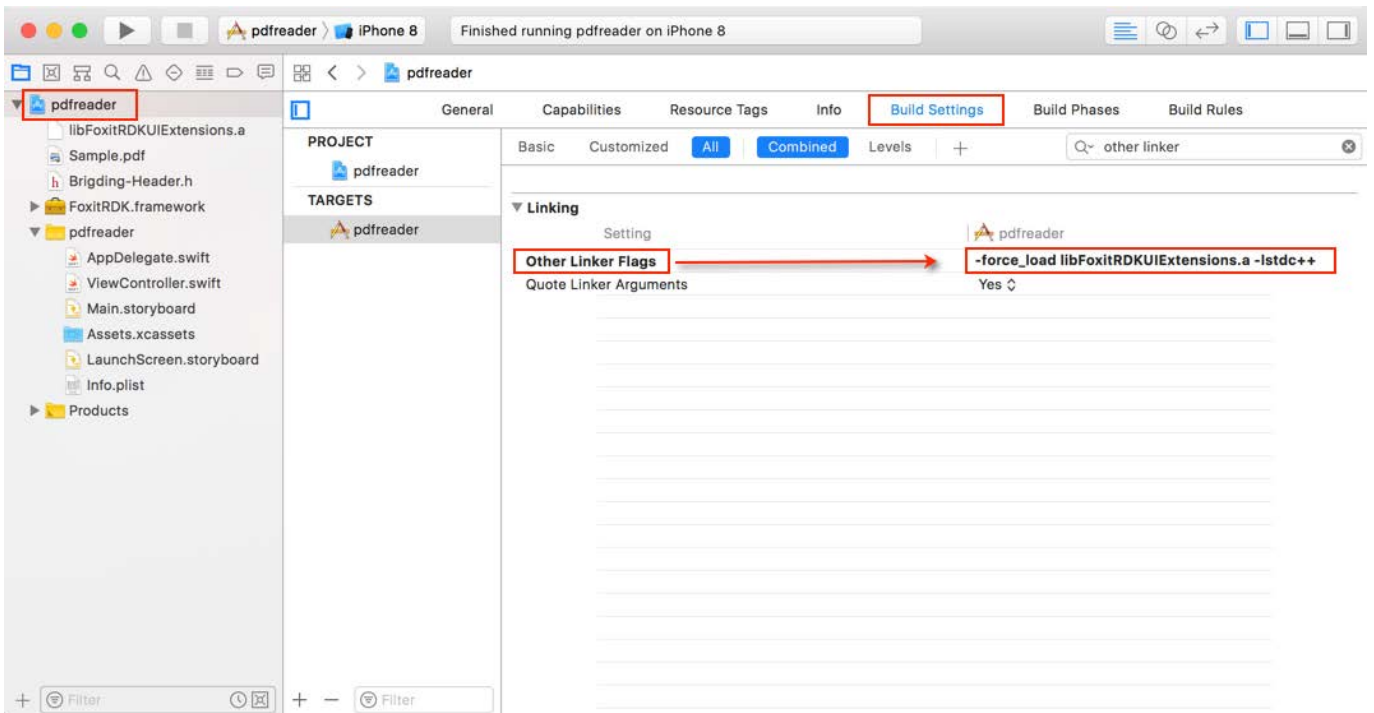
pdfreader 〉 iPhone 8
Finished running pdfreader on iPhone 8

pdfreader

pdfreader
libFoxitRDKUIExtensions.a
Sample.pdf
Brigding-Header.h
FoxitRDK.framework
pdfreader
AppDelegate.swift
ViewController.swift
Main.storyboard
Assets.xcassets
LaunchScreen.storyboard
Info.plist
Products

General
Capabilities
Resource Tags
Info
Build Settings
Build Phases
Build Rules

PROJECT
pdfreader
TARGETS
pdfreader

Basic
Customized
All
Combined
Levels
+
other linker

Linking

| Setting | pdfreader |
|---|---|
| Other Linker Flags | -force_load libFoxitRDKUIExtensions.a -lstdc++ |
| Quote Linker Arguments | Yes |

Filter
Filter